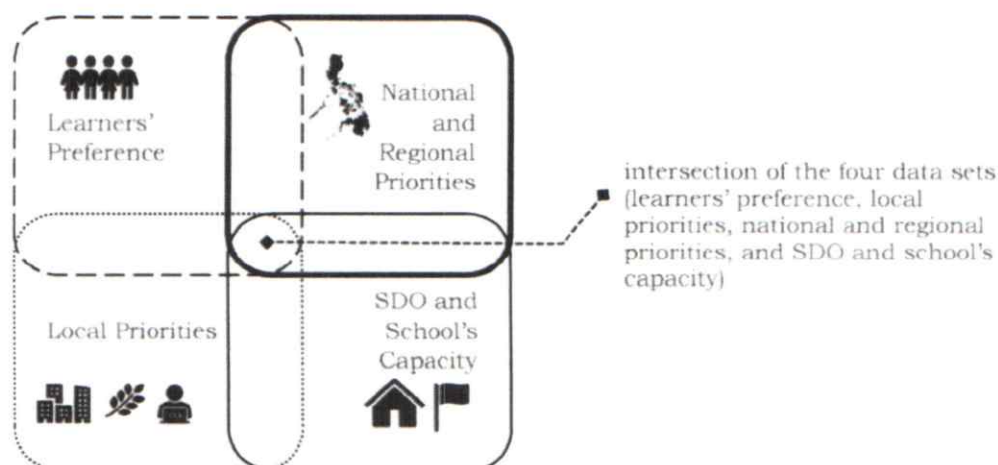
Learners' Preference

National and Regional Priorities

intersection of the four data sets (learners' preference, local priorities, national and regional priorities, and SDO and school's capacity)

Local Priorities

SDO and School's Capacity